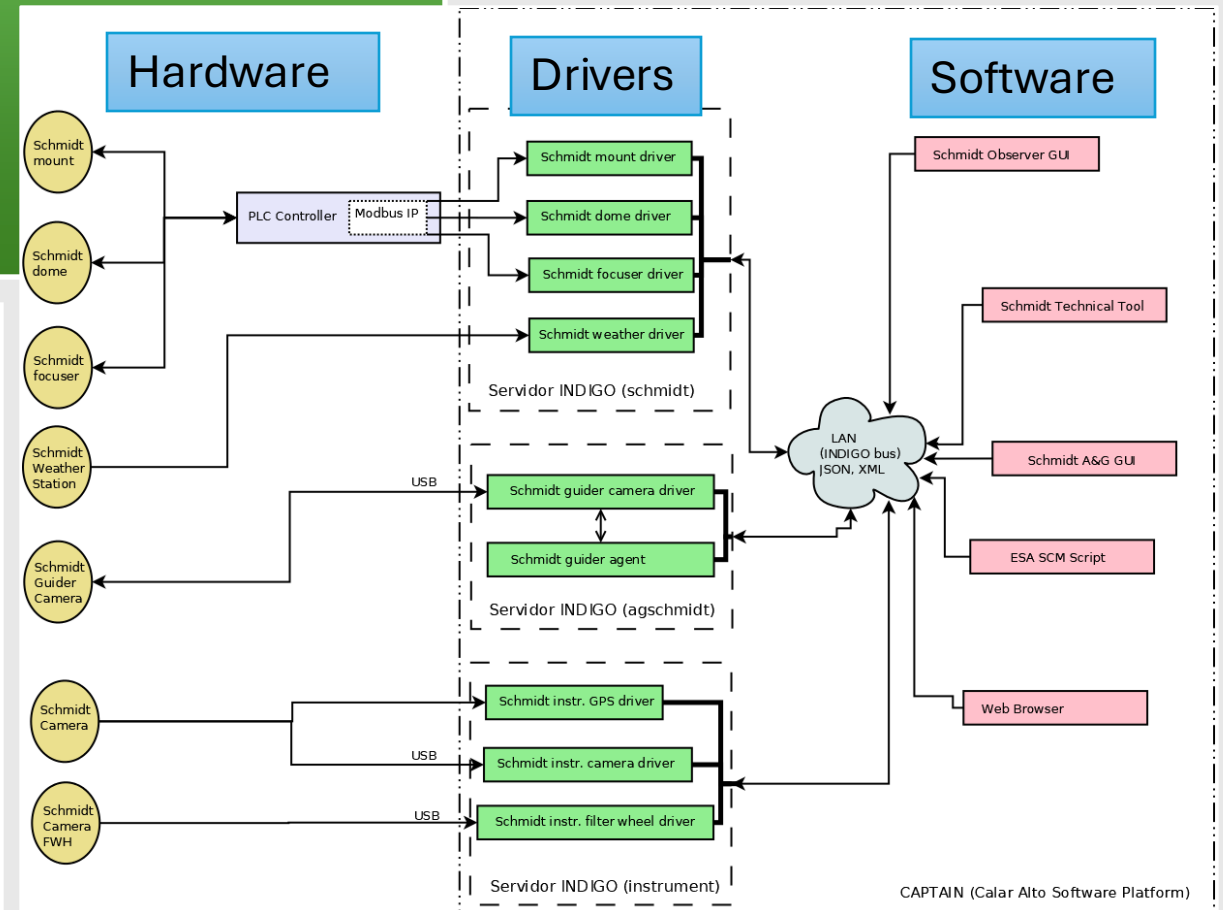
Hardware

Drivers

Software

Schmidt mount

Schmidt dome

Schmidt focuser

Schmidt Weather Station

Schmidt Guider Camera

Schmidt Camera

Schmidt Camera FWH

PLC Controller

Modbus IP

Schmidt mount driver

Schmidt dome driver

Schmidt focuser driver

Schmidt weather driver

Servidor INDIGO (schmidt)

USB

Schmidt guider camera driver

Schmidt guider agent

Servidor INDIGO (agschmidt)

Schmidt instr. GPS driver

USB

Schmidt instr. camera driver

USB

Schmidt instr. filter wheel driver

Servidor INDIGO (instrument)

Schmidt Observer GUI

Schmidt Technical Tool

LAN (INDIGO bus) JSON, XML

Schmidt A&G GUI

ESA SCM Script

Web Browser

CAPTAIN (Calar Alto Software Platform)